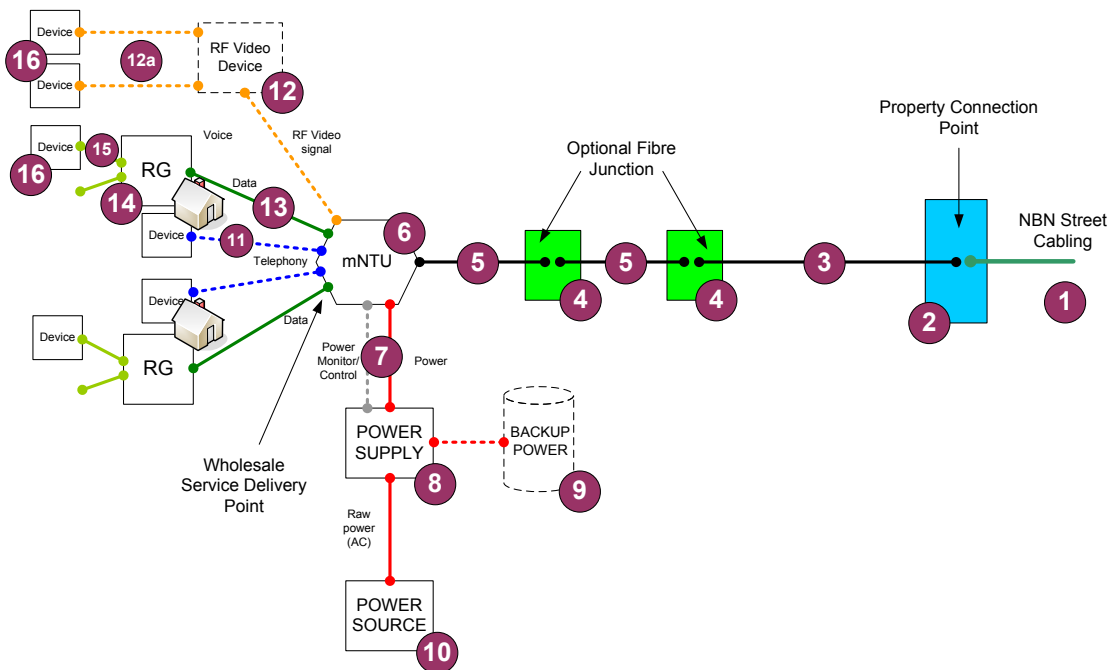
Device
16
12a
Device
RF Video Device
12
Device
15
Voice
16
RG
Data
14
13
Device
11
Telephony
RF Video signal
6
mNTU
Device
Device
RG
Data
5
4
5
4
3
Optional Fibre Junction
Property Connection Point
NBN Street Cabling
2
1
Power Monitor/ Control
7
Power
POWER SUPPLY
8
BACKUP POWER
9
Wholesale Service Delivery Point
Raw power (AC)
POWER SOURCE
10